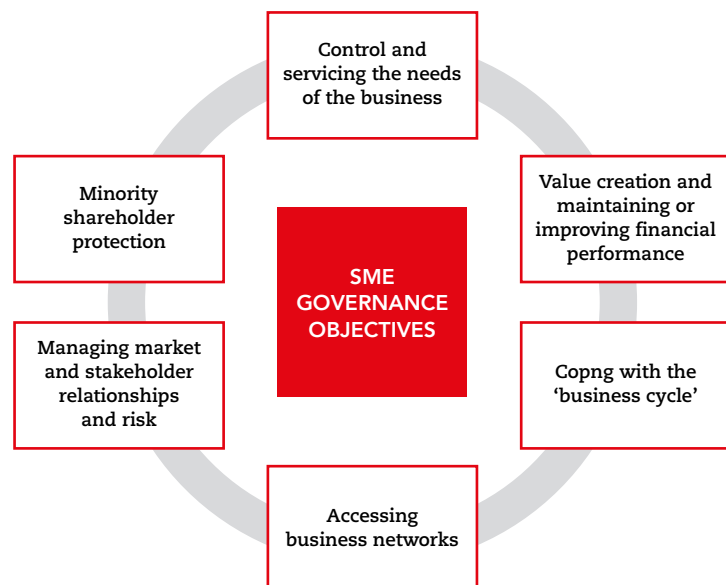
Control and servicing the needs of the business

Minority shareholder protection

SME GOVERNANCE OBJECTIVES

Value creation and maintaining or improving financial performance

Managing market and stakeholder relationships and risk

Copng with the 'business cycle'

Accessing business networks